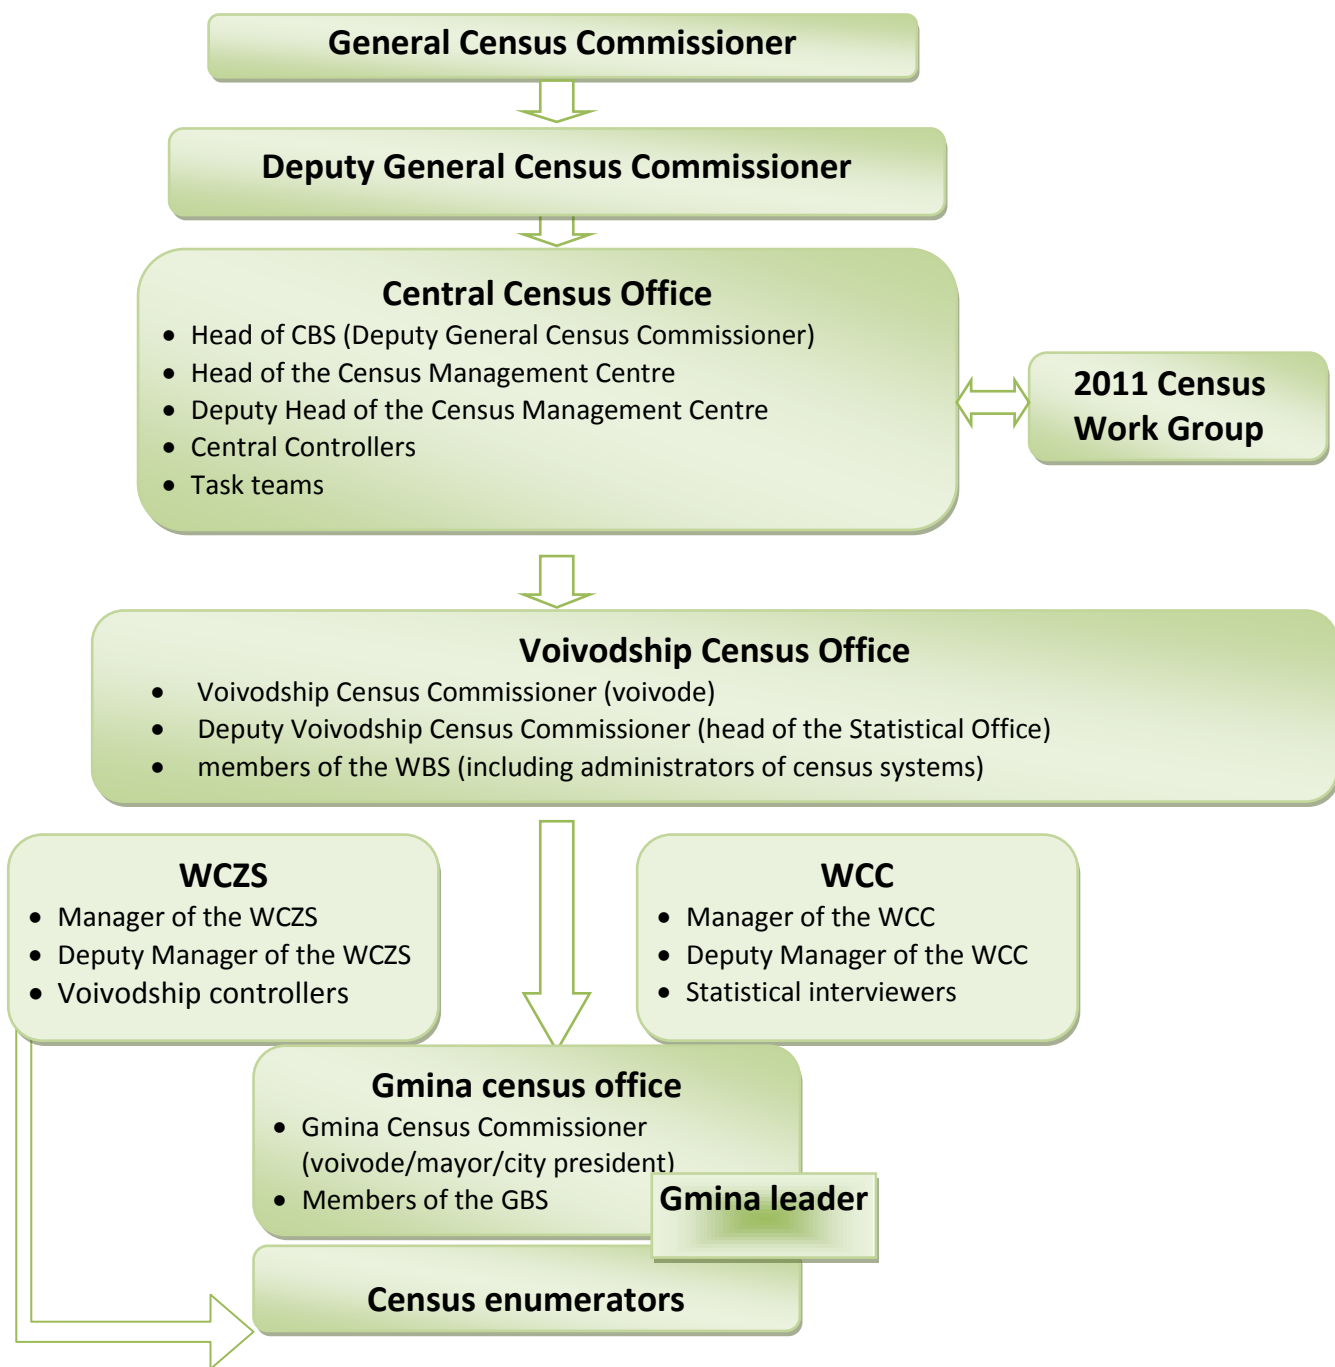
General Census Commissioner

Deputy General Census Commissioner

Central Census Office

- Head of CBS (Deputy General Census Commissioner)
- Head of the Census Management Centre
- Deputy Head of the Census Management Centre
- Central Controllers
- Task teams

2011 Census Work Group

Voivodship Census Office

- Voivodship Census Commissioner (voivode)
- Deputy Voivodship Census Commissioner (head of the Statistical Office)
- members of the WBS (including administrators of census systems)

WCZS

- Manager of the WCZS
- Deputy Manager of the WCZS
- Voivodship controllers

WCC

- Manager of the WCC
- Deputy Manager of the WCC
- Statistical interviewers

Gmina census office

- Gmina Census Commissioner (voivode/mayor/city president)
- Members of the GBS

Gmina leader

Census enumerators